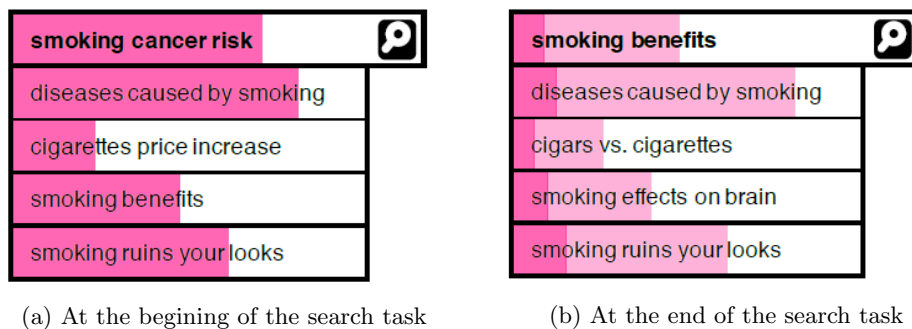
smoking cancer risk

diseases caused by smoking

cigarettes price increase

smoking benefits

smoking ruins your looks

(a) At the begining of the search task

smoking benefits

diseases caused by smoking

cigars vs. cigarettes

smoking effects on brain

smoking ruins your looks

(b) At the end of the search task